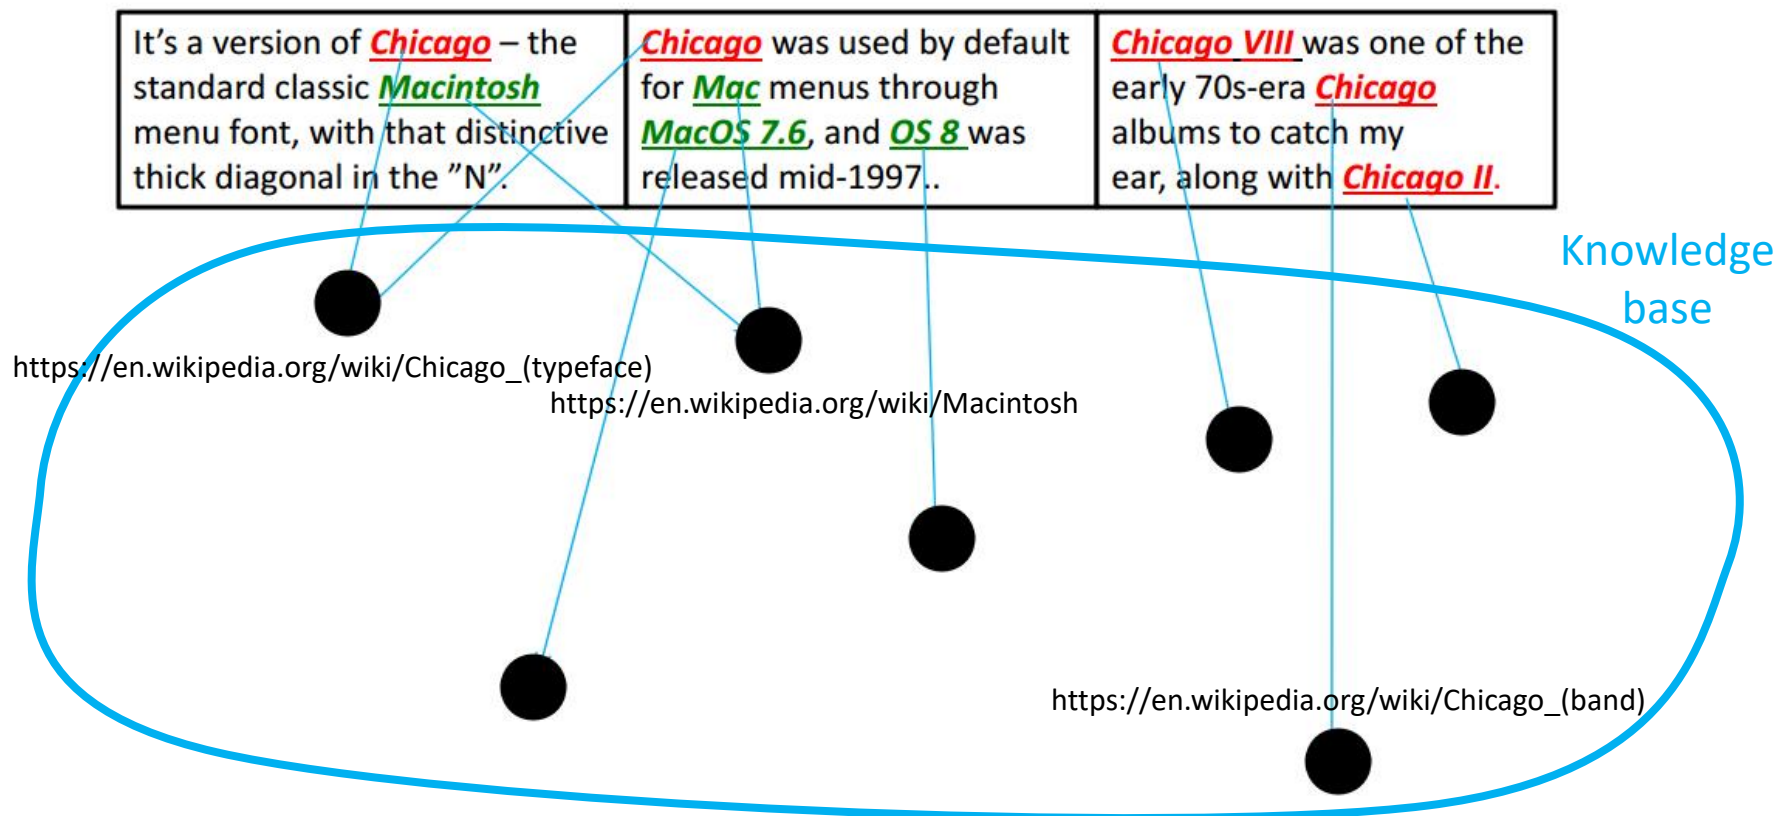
It’s a version of Chicago – the standard classic Macintosh menu font, with that distinctive thick diagonal in the ”N”.

Chicago was used by default for Mac menus through MacOS 7.6, and OS 8 was released mid-1997..

Chicago VIII was one of the early 70s-era Chicago albums to catch my ear, along with Chicago II.

Knowledge base

https://en.wikipedia.org/wiki/Chicago_(typeface)

https://en.wikipedia.org/wiki/Macintosh

https://en.wikipedia.org/wiki/Chicago_(band)